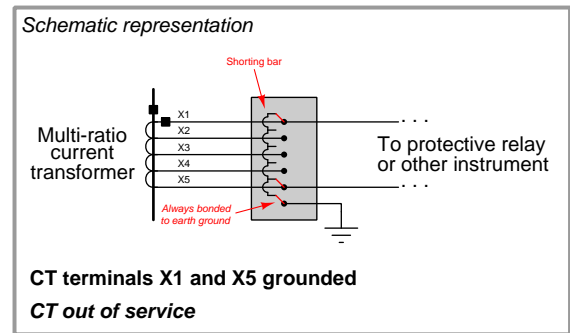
Schematic representation

Shorting bar

X1
X2
X3
X4
X5

Multi-ratio current transformer

To protective relay or other instrument

Always bonded to earth ground

CT terminals X1 and X5 grounded

CT out of service